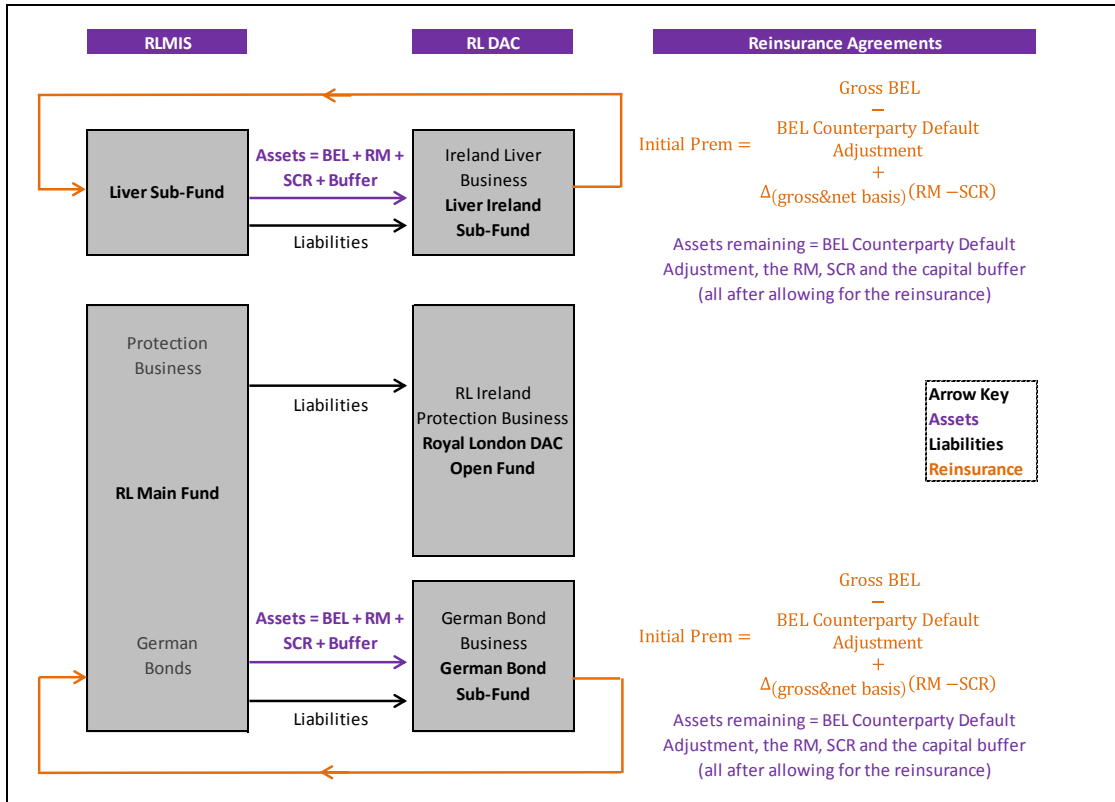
RLMIS

RL DAC

Reinsurance Agreements

Liver Sub-Fund

Assets = BEL + RM + SCR + Buffer

Liabilities

Ireland Liver Business
**Liver Ireland Sub-Fund**

Initial Prem = Gross BEL − BEL Counterparty Default Adjustment + $\Delta_{(gross\&net\ basis)}(RM - SCR)$

Assets remaining = BEL Counterparty Default Adjustment, the RM, SCR and the capital buffer (all after allowing for the reinsurance)

Protection Business

RL Main Fund

German Bonds

Liabilities

RL Ireland Protection Business
**Royal London DAC Open Fund**

Arrow Key
Assets
Liabilities
Reinsurance

Assets = BEL + RM + SCR + Buffer

Liabilities

German Bond Business
**German Bond Sub-Fund**

Initial Prem = Gross BEL − BEL Counterparty Default Adjustment + $\Delta_{(gross\&net\ basis)}(RM - SCR)$

Assets remaining = BEL Counterparty Default Adjustment, the RM, SCR and the capital buffer (all after allowing for the reinsurance)